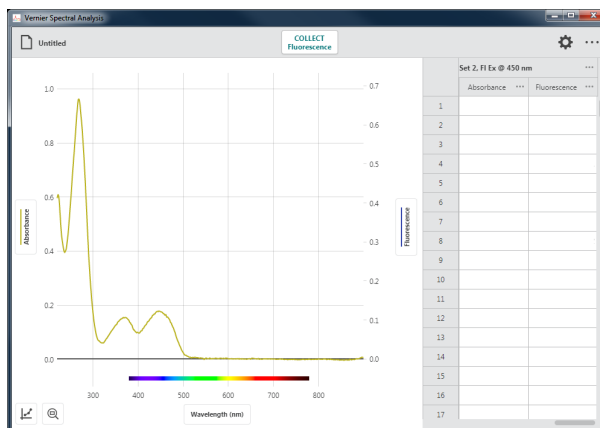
Vernier Spectral Analysis

Untitled

COLLECT
Fluorescence

Absorbance

Fluorescence

1.0
0.8
0.6
0.4
0.2
0.0

0.7
0.6
0.5
0.4
0.3
0.2
0.1
0.0

300 400 500 600 700 800

Wavelength (nm)

Set 2, Fl Ex @ 450 nm

| | Absorbance | Fluorescence |
|---|---|---|
| 1 | | |
| 2 | | |
| 3 | | |
| 4 | | |
| 5 | | |
| 6 | | |
| 7 | | |
| 8 | | |
| 9 | | |
| 10 | | |
| 11 | | |
| 12 | | |
| 13 | | |
| 14 | | |
| 15 | | |
| 16 | | |
| 17 | | |